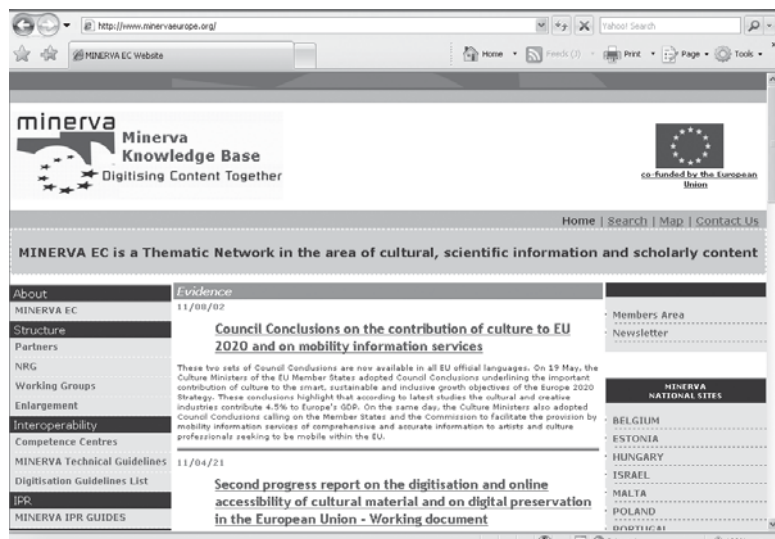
http://www.minervaeurope.org/

Yahoo! Search

MINERVA EC Website

Home · Feeds (J) · Print · Page · Tools ·

minerva
Minerva Knowledge Base
Digitising Content Together

co-funded by the European Union

Home | Search | Map | Contact Us

MINERVA EC is a Thematic Network in the area of cultural, scientific information and scholarly content

About
MINERVA EC
Structure
Partners
NRG
Working Groups
Enlargement
Interoperability
Competence Centres
MINERVA Technical Guidelines
Digitisation Guidelines List
IPR
MINERVA IPR GUIDES

Evidence

11/08/02

Council Conclusions on the contribution of culture to EU 2020 and on mobility information services

These two sets of Council Conclusions are now available in all EU official languages. On 19 May, the Culture Ministers of the EU Member States adopted Council Conclusions underlining the important contribution of culture to the smart, sustainable and inclusive growth objectives of the Europe 2020 Strategy. These conclusions highlight that according to latest studies the cultural and creative industries contribute 4.5% to Europe's GDP. On the same day, the Culture Ministers also adopted Council Conclusions calling on the Member States and the Commission to facilitate the provision by mobility information services of comprehensive and accurate information to artists and culture professionals seeking to be mobile within the EU.

11/04/21

Second progress report on the digitisation and online accessibility of cultural material and on digital preservation in the European Union - Working document

Members Area
Newsletter

MINERVA NATIONAL SITES
BELGIUM
ESTONIA
HUNGARY
ISRAEL
MALTA
POLAND
PORTUGAL